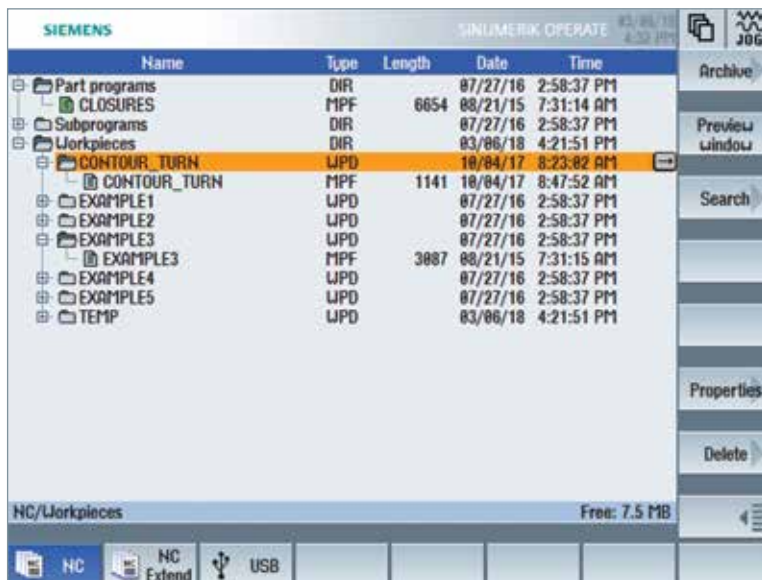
SIEMENS

SINUMERIK OPERATE

03/06/18 4:52 PM

JOG

| Name | Type | Length | Date | Time |
|---|---|---|---|---|
| Part programs | DIR | | 07/27/16 | 2:58:37 PM |
| CLOSURES | MPF | 6654 | 08/21/15 | 7:31:14 AM |
| Subprograms | DIR | | 07/27/16 | 2:58:37 PM |
| Workpieces | DIR | | 03/06/18 | 4:21:51 PM |
| CONTOUR_TURN | WPD | | 10/04/17 | 8:23:02 AM |
| CONTOUR_TURN | MPF | 1141 | 10/04/17 | 8:47:52 AM |
| EXAMPLE1 | WPD | | 07/27/16 | 2:58:37 PM |
| EXAMPLE2 | WPD | | 07/27/16 | 2:58:37 PM |
| EXAMPLE3 | WPD | | 07/27/16 | 2:58:37 PM |
| EXAMPLE3 | MPF | 3087 | 08/21/15 | 7:31:15 AM |
| EXAMPLE4 | WPD | | 07/27/16 | 2:58:37 PM |
| EXAMPLE5 | WPD | | 07/27/16 | 2:58:37 PM |
| TEMP | WPD | | 03/06/18 | 4:21:51 PM |

NC/Workpieces

Free: 7.5 MB

Archive

Preview window

Search

Properties

Delete

NC

NC Extend

USB